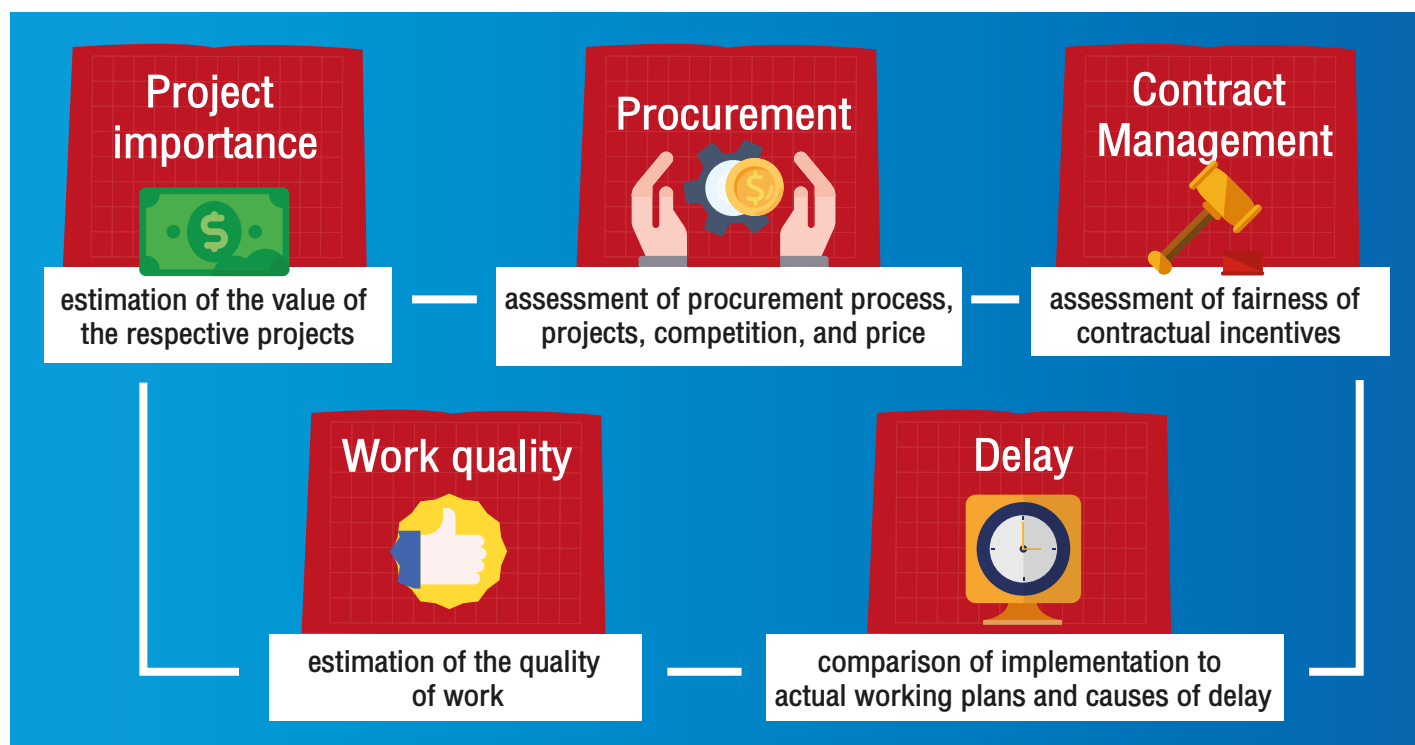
Project importance

estimation of the value of the respective projects

Procurement

assessment of procurement process, projects, competition, and price

Contract Management

assessment of fairness of contractual incentives

Work quality

estimation of the quality of work

Delay

comparison of implementation to actual working plans and causes of delay